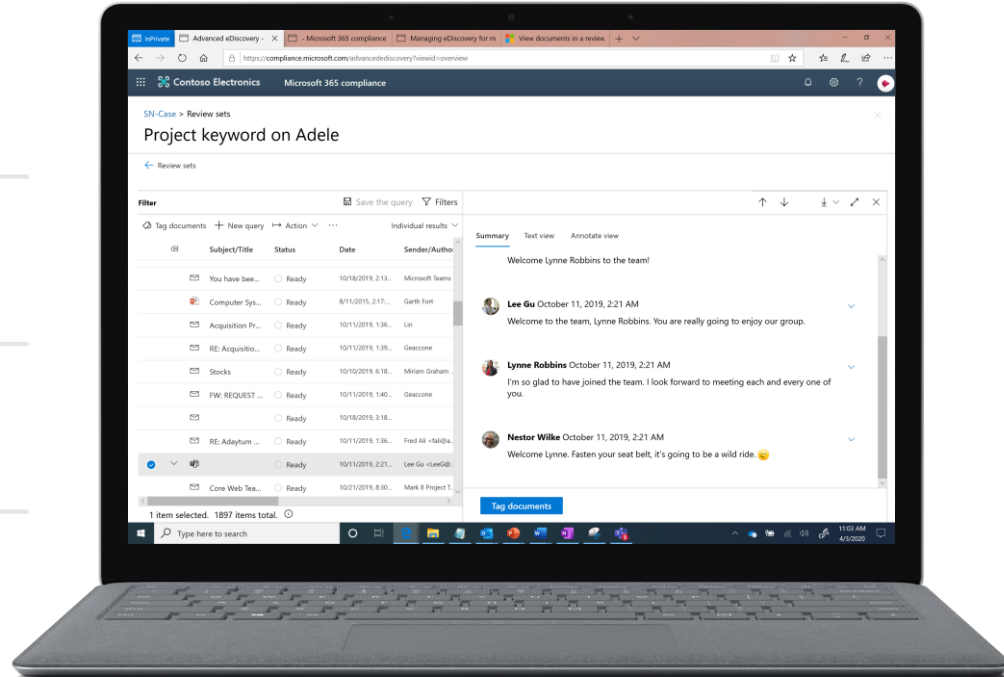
InPrivate Advanced eDiscovery - × Microsoft 365 compliance Managing eDiscovery for m View documents in a review

https://compliance.microsoft.com/advancedediscovery?viewid=overview

Contoso Electronics Microsoft 365 compliance

SN-Case > Review sets

Project keyword on Adele

← Review sets

Filter Save the query Filters

Tag documents + New query Action ··· Individual results

| | Subject/Title | Status | Date | Sender/Author |
|---|---|---|---|---|
| | You have bee... | Ready | 10/18/2019, 2:13... | Microsoft Teams |
| | Computer Sys... | Ready | 8/11/2015, 2:16... | Garth Fort |
| | Acquisition Pr... | Ready | 10/11/2019, 1:36... | Lin |
| | RE: Acquisitio... | Ready | 10/11/2019, 1:39... | Geaccone |
| | Stocks | Ready | 10/10/2019, 6:18... | Miriam Graham |
| | FW: REQUEST ... | Ready | 10/11/2019, 1:40... | Geaccone |
| | | Ready | 10/18/2019, 3:18... | |
| | RE: Adaytum ... | Ready | 10/11/2019, 1:36... | Fred Ali <fali@... |
| | | Ready | 10/11/2019, 2:21... | Lee Gu <LeeG@... |
| | Core Web Tea... | Ready | 10/21/2019, 8:30... | Mark 8 Project T... |

1 item selected. 1897 items total.

Summary Text view Annotate view

Welcome Lynne Robbins to the team!

Lee Gu October 11, 2019, 2:21 AM
Welcome to the team, Lynne Robbins. You are really going to enjoy our group.

Lynne Robbins October 11, 2019, 2:21 AM
I'm so glad to have joined the team. I look forward to meeting each and every one of you.

Nestor Wilke October 11, 2019, 2:21 AM
Welcome Lynne. Fasten your seat belt, it's going to be a wild ride.

Tag documents

Type here to search

11:03 AM
4/3/2020